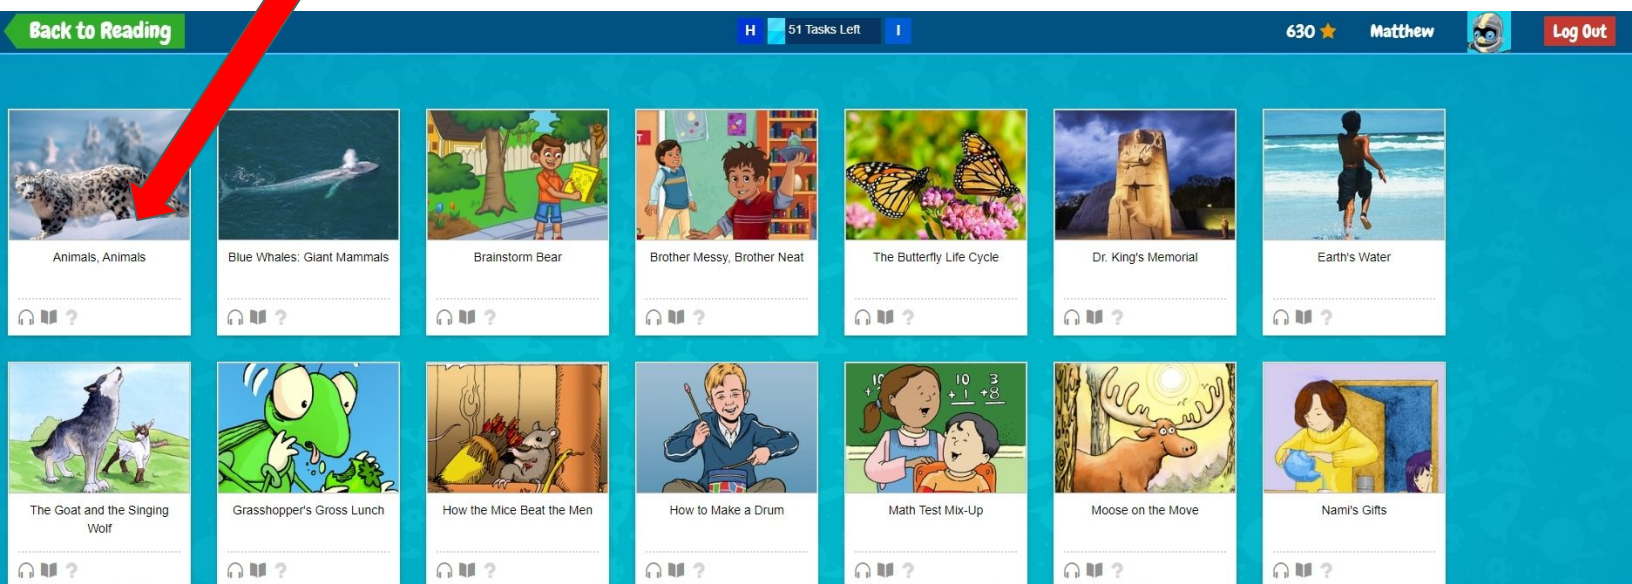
Back to Reading

H 51 Tasks Left I

630 ★ Matthew Log Out

Animals, Animals

? 

Blue Whales: Giant Mammals

?

Brainstorm Bear

?

Brother Messy, Brother Neat

?

The Butterfly Life Cycle

?

Dr. King's Memorial

?

Earth's Water

?

The Goat and the Singing Wolf

?

Grasshopper's Gross Lunch

?

How the Mice Beat the Men

?

How to Make a Drum

?

$10$ $+1$ $10$ $+1$ $3$ $+8$

Math Test Mix-Up

?

Moose on the Move

?

Nami's Gifts

?